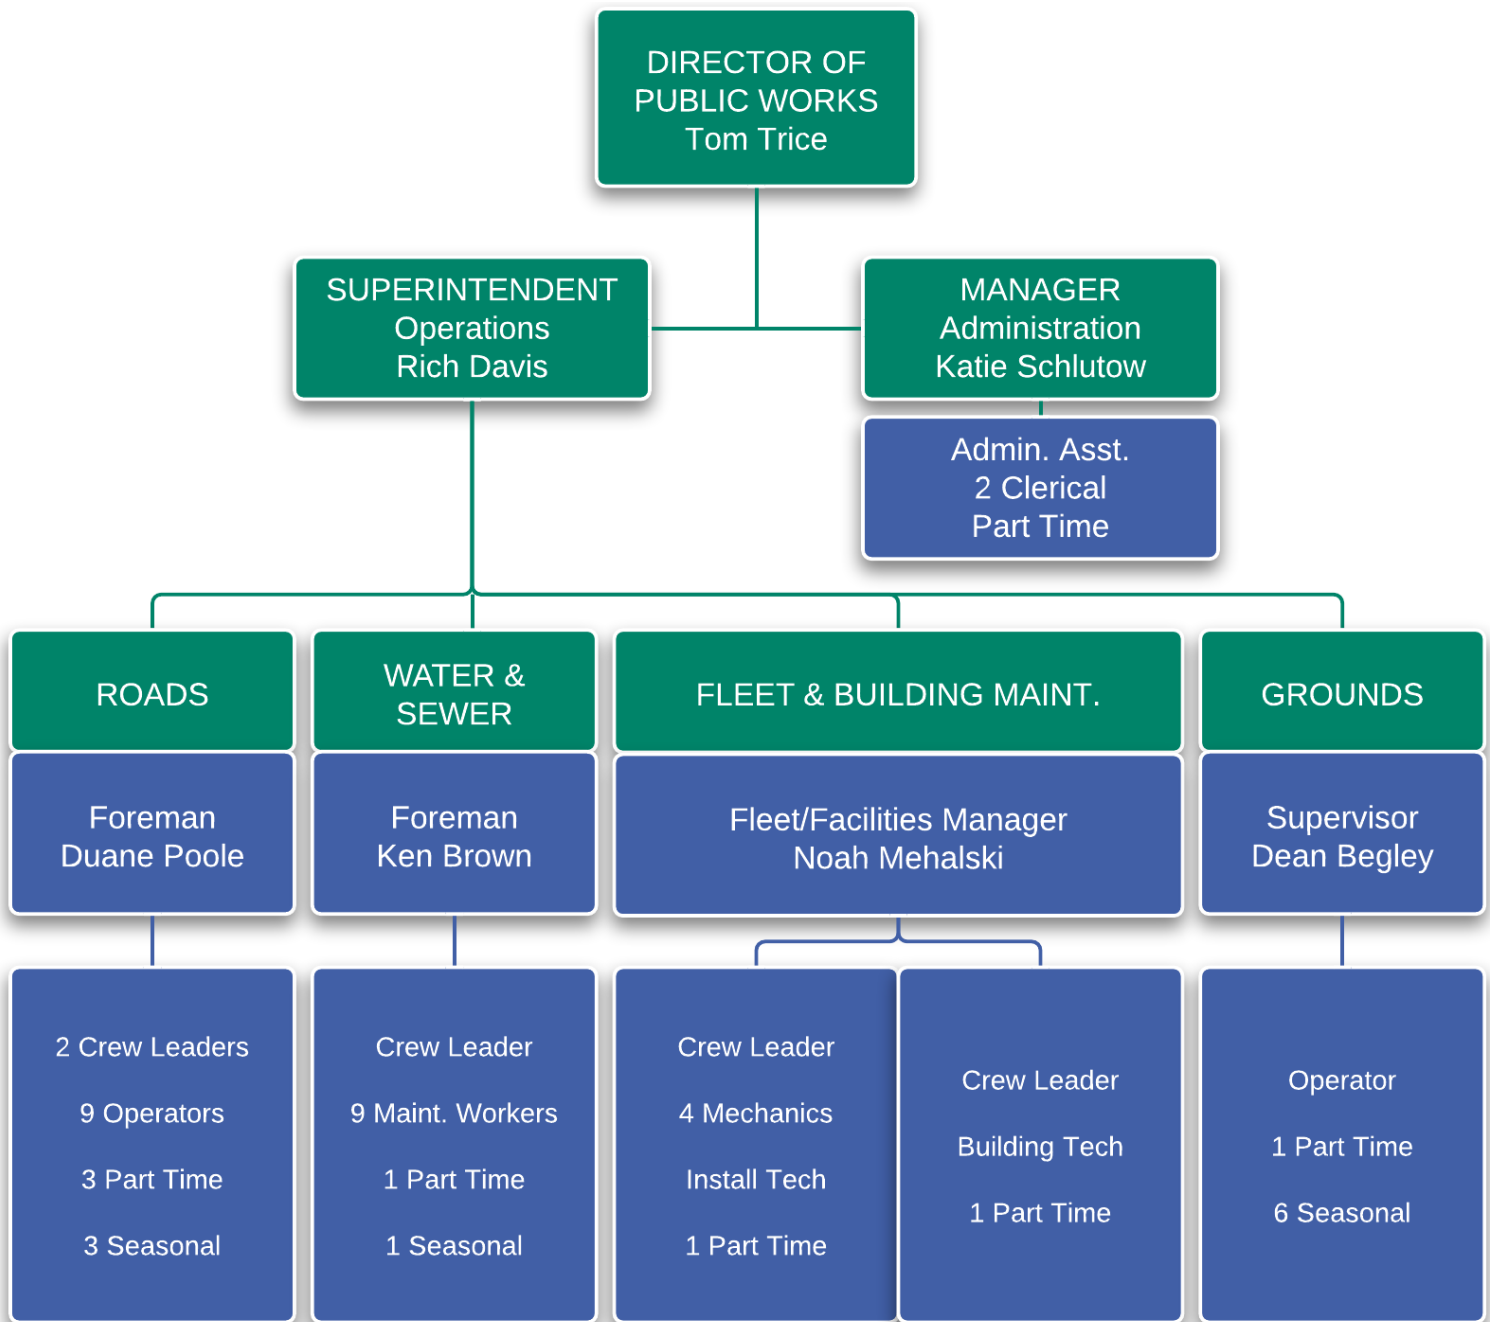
DIRECTOR OF PUBLIC WORKS
Tom Trice

SUPERINTENDENT
Operations
Rich Davis

MANAGER
Administration
Katie Schlutow

Admin. Asst.
2 Clerical
Part Time

ROADS

WATER & SEWER

FLEET & BUILDING MAINT.

GROUNDS

Foreman
Duane Poole

Foreman
Ken Brown

Fleet/Facilities Manager
Noah Mehalski

Supervisor
Dean Begley

2 Crew Leaders
9 Operators
3 Part Time
3 Seasonal

Crew Leader
9 Maint. Workers
1 Part Time
1 Seasonal

Crew Leader
4 Mechanics
Install Tech
1 Part Time

Crew Leader
Building Tech
1 Part Time

Operator
1 Part Time
6 Seasonal